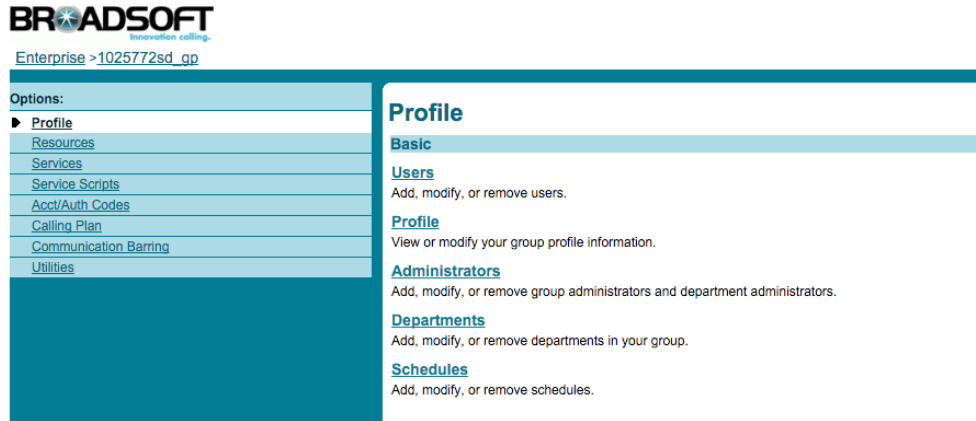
BROADSOFT
Innovation calling.

Enterprise >1025772sd_gp

Options:
Profile
Resources
Services
Service Scripts
Acct/Auth Codes
Calling Plan
Communication Barring
Utilities

Profile

Basic

Users
Add, modify, or remove users.

Profile
View or modify your group profile information.

Administrators
Add, modify, or remove group administrators and department administrators.

Departments
Add, modify, or remove departments in your group.

Schedules
Add, modify, or remove schedules.